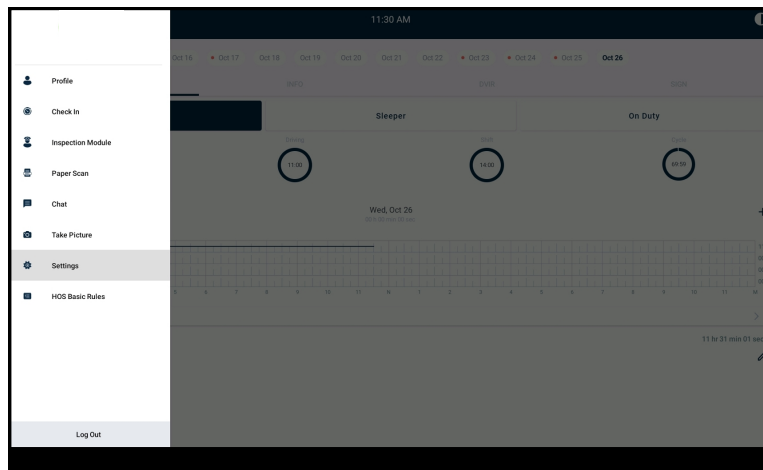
Profile

Check In

Inspection Module

Paper Scan

Chat

Take Picture

Settings

HOS Basic Rules

Log Out

11:30 AM

Oct 16 Oct 17 Oct 18 Oct 19 Oct 20 Oct 21 Oct 22 Oct 23 Oct 24 Oct 25 Oct 26

INFO DVIR DRDR

Sleeper On Duty

11:00 14:00 69:59

Wed, Oct 26

11 hr 31 min 01 sec